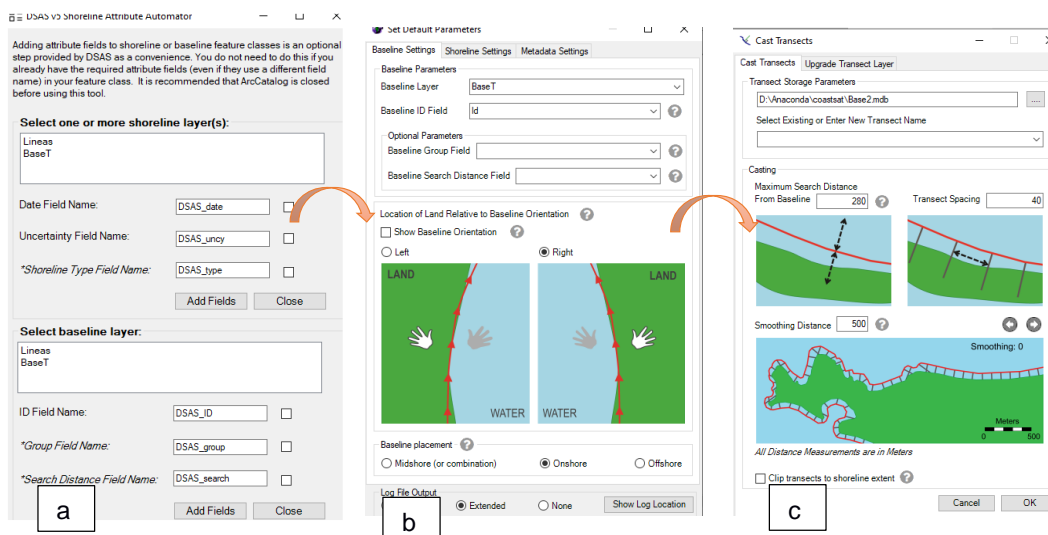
DSAS v5 Shoreline Attribute Automator

Adding attribute fields to shoreline or baseline feature classes is an optional step provided by DSAS as a convenience. You do not need to do this if you already have the required attribute fields (even if they use a different field name) in your feature class. It is recommended that ArcCatalog is closed before using this tool.

Select one or more shoreline layer(s):
Lineas
BaseT

Date Field Name: DSAS_date
Uncertainty Field Name: DSAS_uncy
*Shoreline Type Field Name: DSAS_type
Add Fields Close

Select baseline layer:
Lineas
BaseT

ID Field Name: DSAS_ID
*Group Field Name: DSAS_group
*Search Distance Field Name: DSAS_search
Add Fields Close

a

Set Default Parameters
Baseline Settings | Shoreline Settings | Metadata Settings
Baseline Parameters
Baseline Layer BaseT
Baseline ID Field Id
Optional Parameters
Baseline Group Field
Baseline Search Distance Field
Location of Land Relative to Baseline Orientation
Show Baseline Orientation
Left Right
LAND LAND
WATER WATER
Baseline placement
Midshore (or combination) Onshore Offshore
Log File Output
Extended None Show Log Location

b

Cast Transects
Cast Transects | Upgrade Transect Layer
Transect Storage Parameters
D:\Anaconda\coastsat\Base2.mdb ...
Select Existing or Enter New Transect Name
Casting
Maximum Search Distance From Baseline 280
Transect Spacing 40
Smoothing Distance 500
Smoothing: 0
Meters
0 500
All Distance Measurements are in Meters
Clip transects to shoreline extent
Cancel OK

c